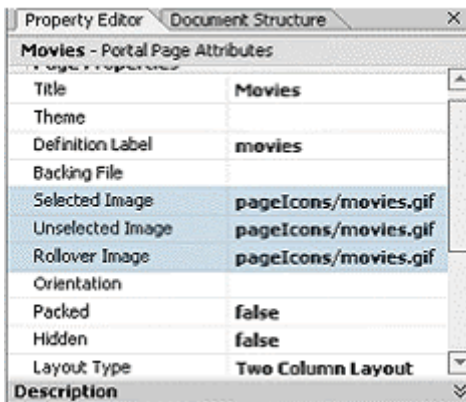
Property Editor | Document Structure ×

**Movies** - Portal Page Attributes

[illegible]

| | |
|---|---|
| Title | **Movies** |
| Theme | |
| Definition Label | **movies** |
| Backing File | |
| Selected Image | **pageIcons/movies.gif** |
| Unselected Image | **pageIcons/movies.gif** |
| Rollover Image | **pageIcons/movies.gif** |
| Orientation | |
| Packed | **false** |
| Hidden | **false** |
| Layout Type | **Two Column Layout** |

**Description**